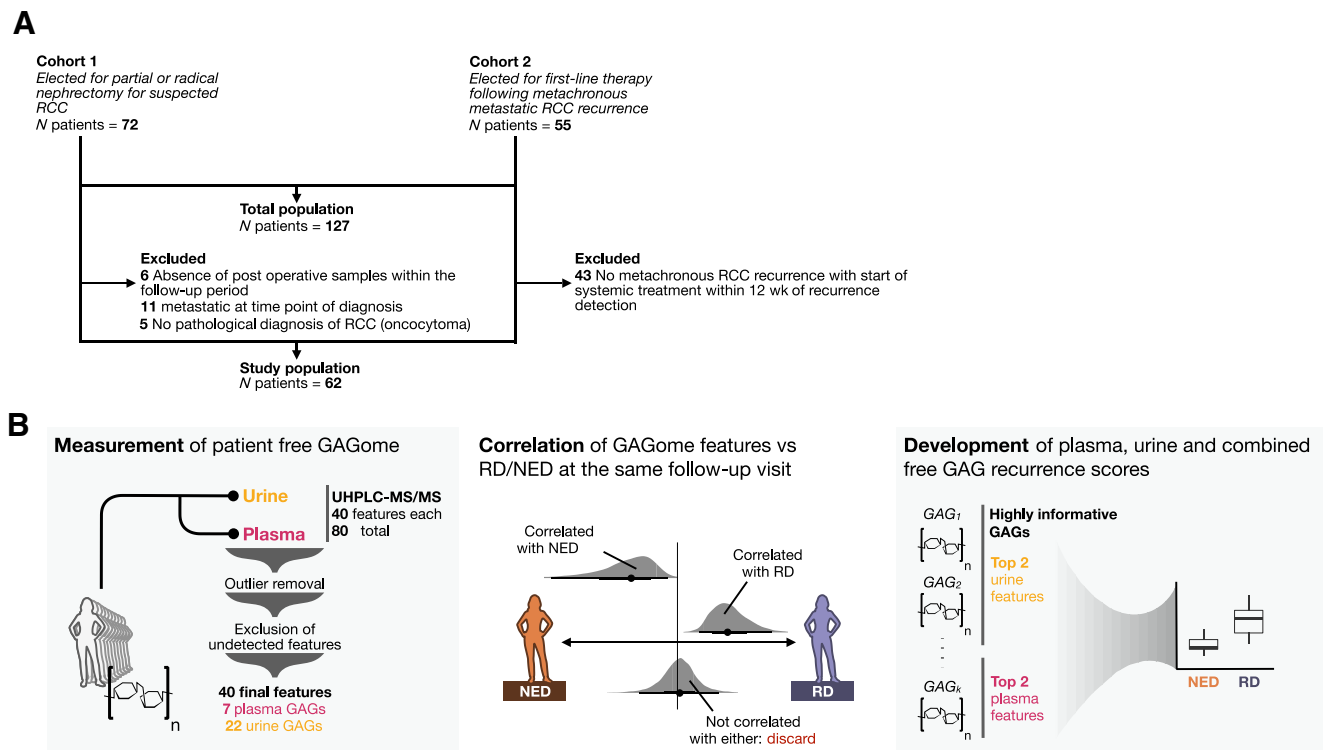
A

Cohort 1
Elected for partial or radical nephrectomy for suspected RCC
N patients = 72

Cohort 2
Elected for first-line therapy following metachronous metastatic RCC recurrence
N patients = 55

Total population
N patients = 127

Excluded
6 Absence of post operative samples within the follow-up period
11 metastatic at time point of diagnosis
5 No pathological diagnosis of RCC (oncocytoma)

Excluded
43 No metachronous RCC recurrence with start of systemic treatment within 12 wk of recurrence detection

Study population
N patients = 62

B

Measurement of patient free GAGome

Urine
Plasma
UHPLC-MS/MS
40 features each
80 total
Outlier removal
Exclusion of undetected features
40 final features
7 plasma GAGs
22 urine GAGs
n

Correlation of GAGome features vs RD/NED at the same follow-up visit

Correlated with NED
Correlated with RD
NED
RD
Not correlated with either: discard

Development of plasma, urine and combined free GAG recurrence scores

$GAG_1$
n
$GAG_2$
n
$GAG_k$
n
Highly informative GAGs
Top 2 urine features
Top 2 plasma features
NED
RD